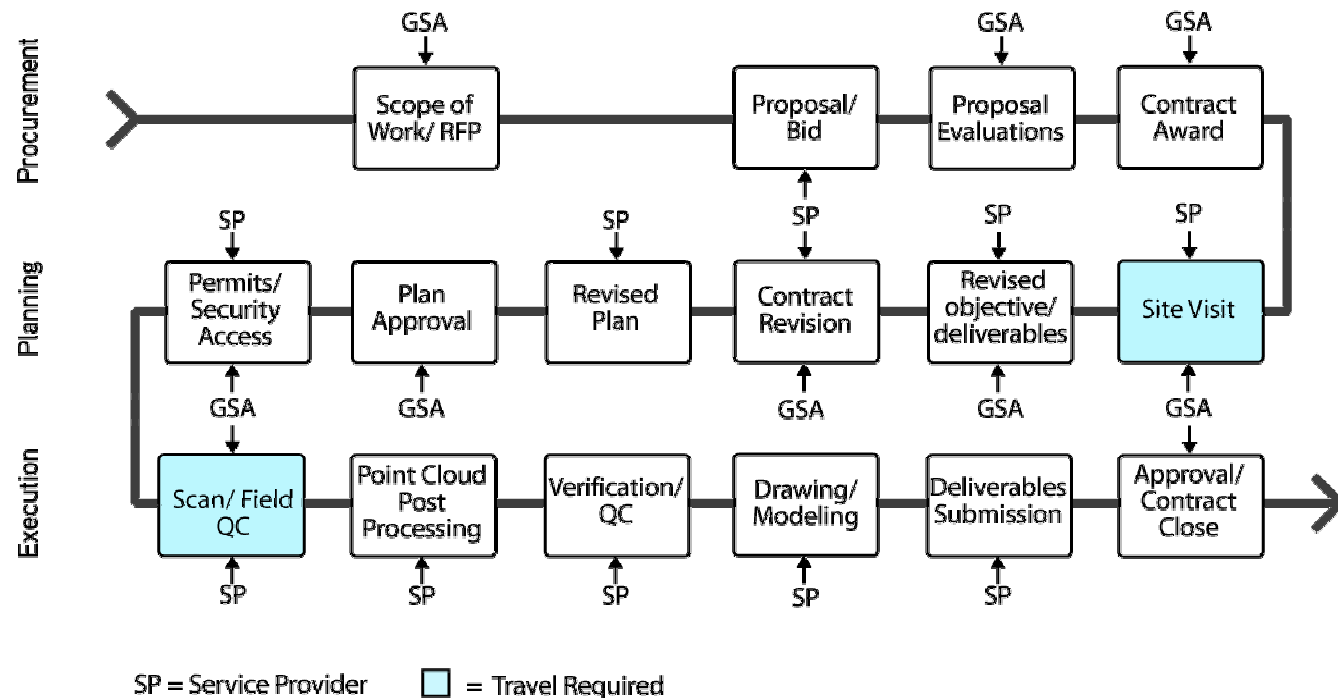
Procurement

GSA
Scope of Work/ RFP

Proposal/ Bid

GSA
Proposal Evaluations

GSA
Contract Award

Planning

SP
Permits/ Security Access

Plan Approval
GSA

SP
Revised Plan

SP
Contract Revision
GSA

SP
Revised objective/ deliverables
GSA

SP
Site Visit
GSA

Execution

GSA
Scan/ Field QC
SP

Point Cloud Post Processing
SP

Verification/ QC
SP

Drawing/ Modeling
SP

Deliverables Submission
SP

Approval/ Contract Close

SP = Service Provider = Travel Required